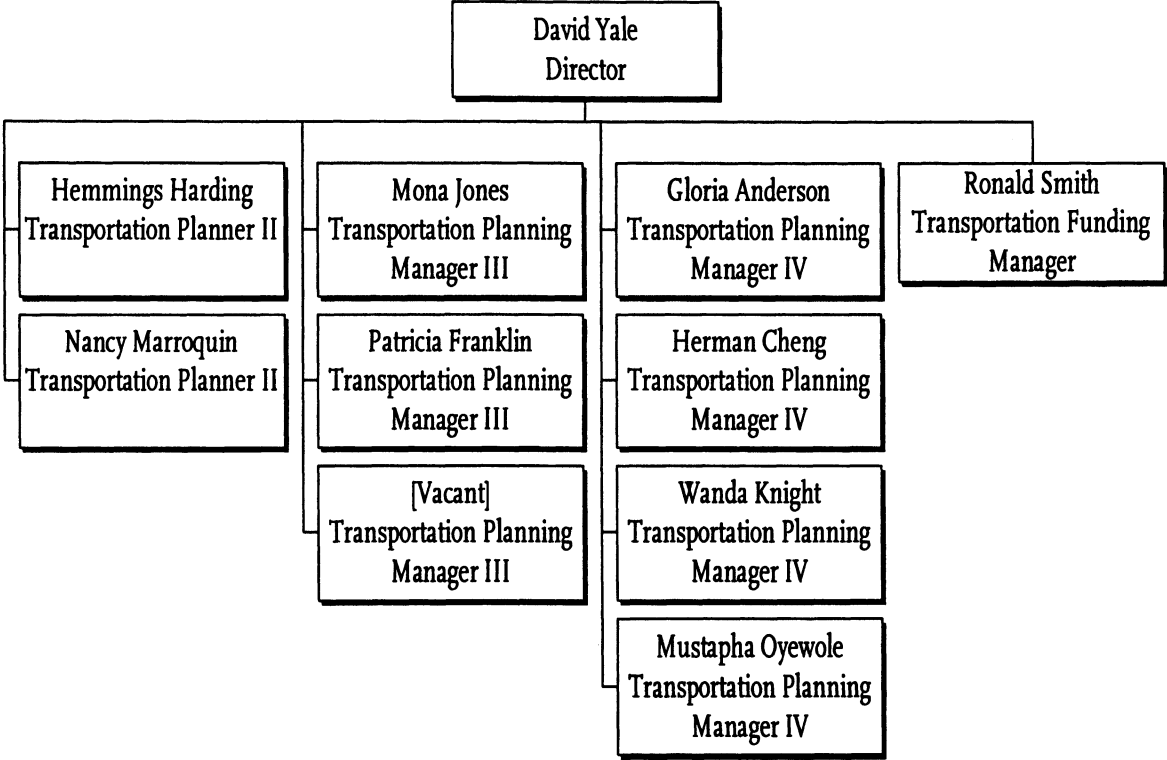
David Yale
Director

Hemmings Harding
Transportation Planner II

Nancy Marroquin
Transportation Planner II

Mona Jones
Transportation Planning Manager III

Patricia Franklin
Transportation Planning Manager III

[Vacant]
Transportation Planning Manager III

Gloria Anderson
Transportation Planning Manager IV

Herman Cheng
Transportation Planning Manager IV

Wanda Knight
Transportation Planning Manager IV

Mustapha Oyewole
Transportation Planning Manager IV

Ronald Smith
Transportation Funding Manager